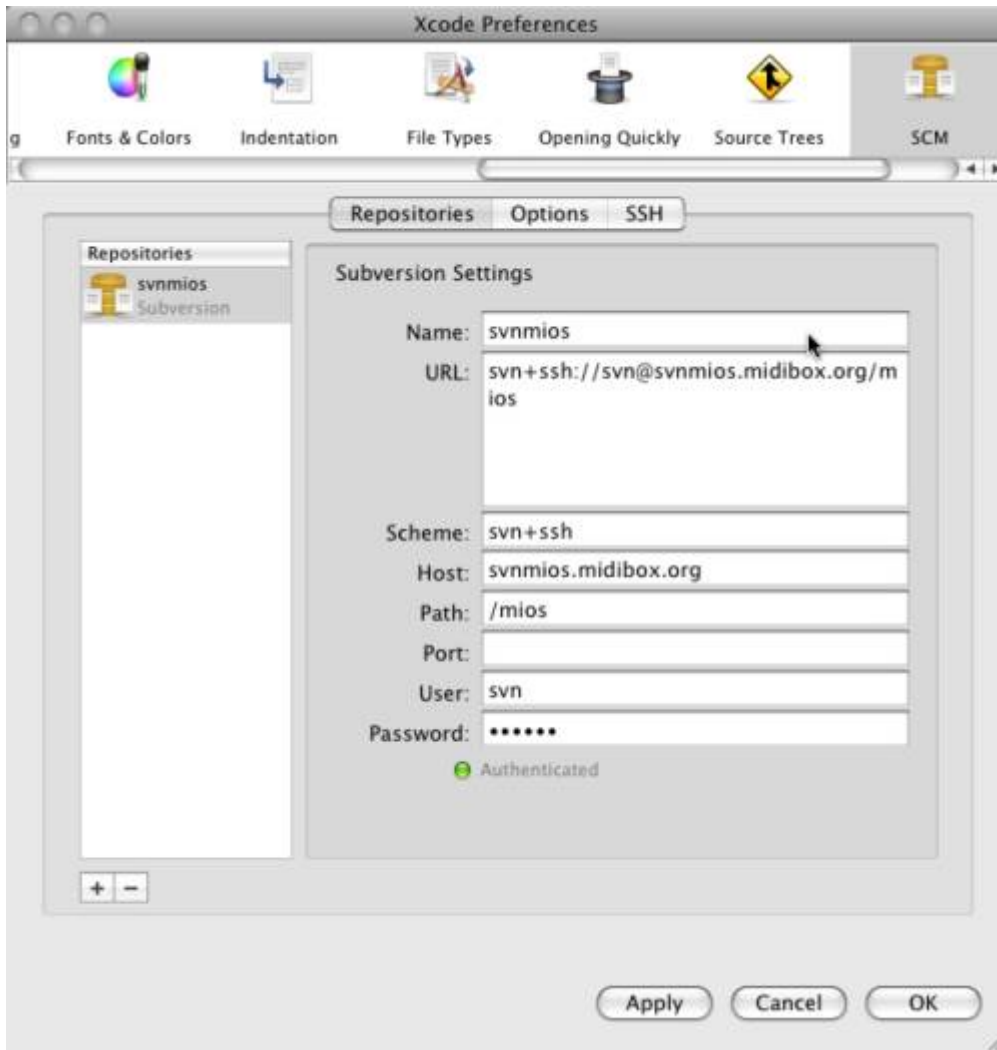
Xcode Preferences

g
Fonts & Colors
Indentation
File Types
Opening Quickly
Source Trees
SCM

Repositories
Options
SSH

Repositories
svnmios
Subversion

Subversion Settings

Name: svnmios
URL: svn+ssh://svn@svnmios.midibox.org/mios
Scheme: svn+ssh
Host: svnmios.midibox.org
Path: /mios
Port:
User: svn
Password: ••••••

Authenticated

+ −

Apply
Cancel
OK